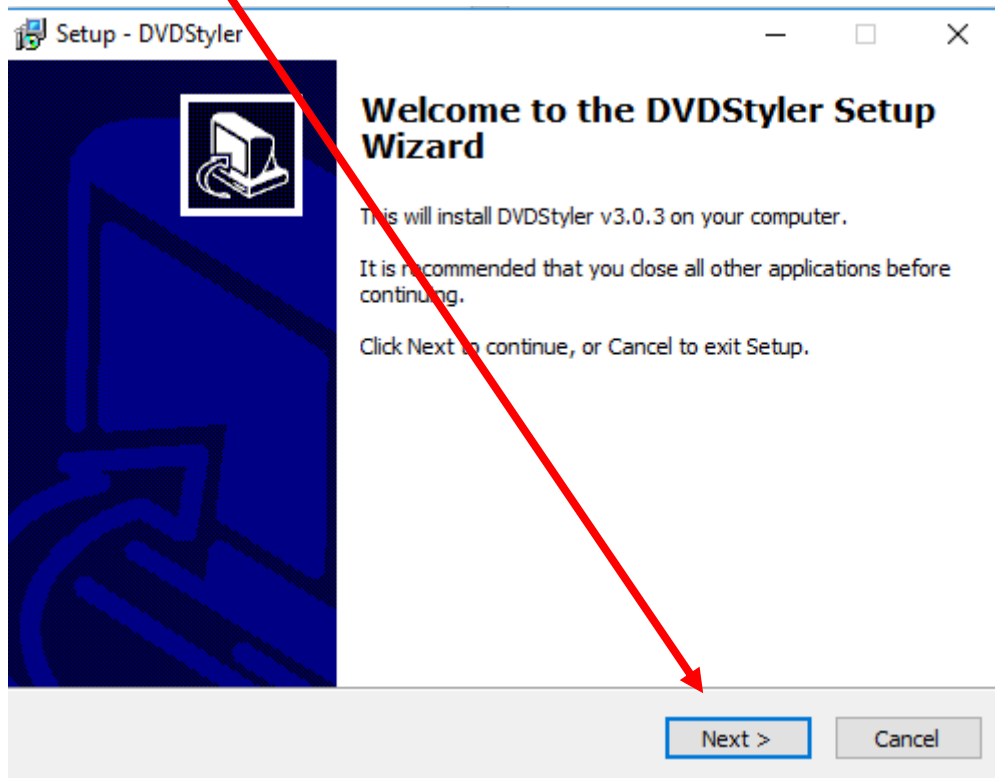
Setup - DVDStyler

Welcome to the DVDStyler Setup Wizard

This will install DVDStyler v3.0.3 on your computer.

It is recommended that you close all other applications before continuing.

Click Next to continue, or Cancel to exit Setup.

Next >

Cancel